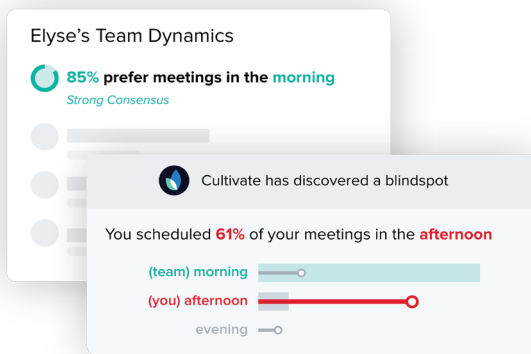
Elyse's Team Dynamics

85% prefer meetings in the morning

Strong Consensus

Cultivate has discovered a blindspot

You scheduled 61% of your meetings in the afternoon

(team) morning

(you) afternoon

evening